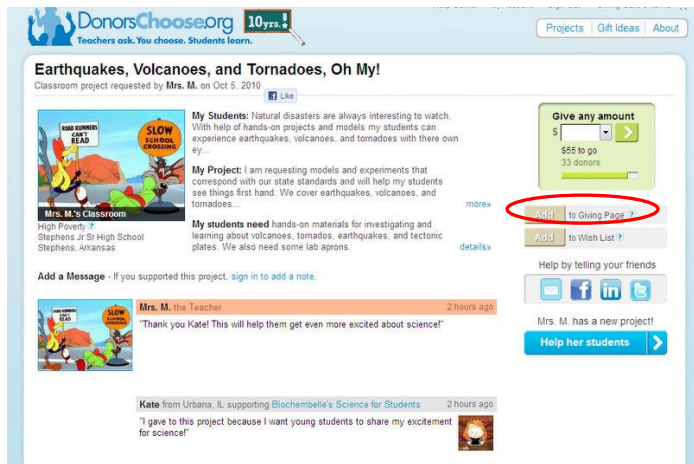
DonorsChoose.org 10yrs.
Teachers ask. You choose. Students learn.

Projects | Gift Ideas | About

Earthquakes, Volcanoes, and Tornadoes, Oh My!
Classroom project requested by Mrs. M. on Oct 5, 2010

Like

ROAD RUNNERS CAN'T READ
SLOW SCHOOL CROSSING
Mrs. M.'s Classroom
High Poverty ?
Stephens Jr Sr High School
Stephens, Arkansas

My Students: Natural disasters are always interesting to watch. With help of hands-on projects and models my students can experience earthquakes, volcanoes, and tornadoes with there own ey...

My Project: I am requesting models and experiments that correspond with our state standards and will help my students see things first hand. We cover earthquakes, volcanoes, and tornadoes... more»

My students need hands-on materials for investigating and learning about volcanoes, tornados, earthquakes, and tectonic plates. We also need some lab aprons. details»

Give any amount
$
$55 to go
33 donors

Add to Giving Page ?
Add to Wish List ?

Help by telling your friends

Mrs. M. has a new project!
Help her students

Add a Message - If you supported this project, sign in to add a note.

Mrs. M. the Teacher 2 hours ago
"Thank you Kate! This will help them get even more excited about science!"

Kate from Urbana, IL supporting Biochembelle's Science for Students 2 hours ago
"I gave to this project because I want young students to share my excitement for science!"